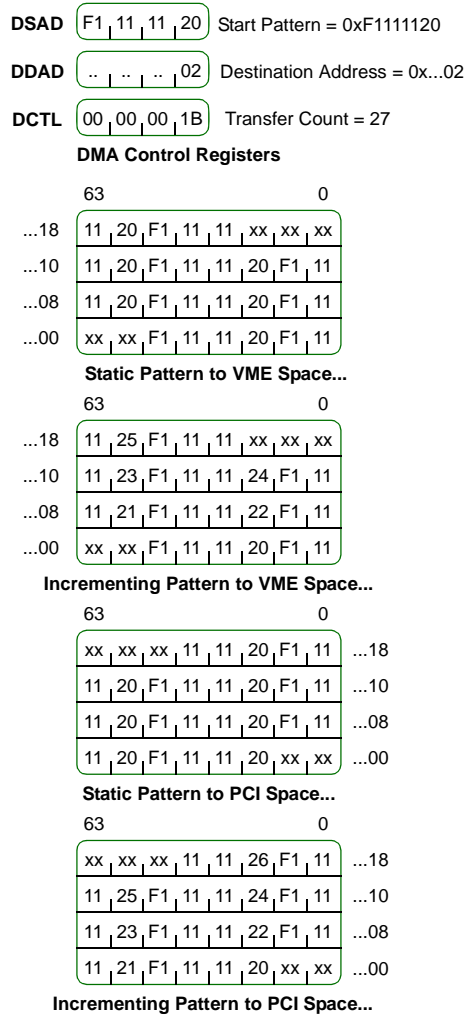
DSAD F1 11 11 20 Start Pattern = 0xF1111120

DDAD .. .. .. 02 Destination Address = 0x...02

DCTL 00 00 00 1B Transfer Count = 27

DMA Control Registers

| | 63 | | | | | | | 0 |
|---|---|---|---|---|---|---|---|---|
| ...18 | 11 | 20 | F1 | 11 | 11 | xx | xx | xx |
| ...10 | 11 | 20 | F1 | 11 | 11 | 20 | F1 | 11 |
| ...08 | 11 | 20 | F1 | 11 | 11 | 20 | F1 | 11 |
| ...00 | xx | xx | F1 | 11 | 11 | 20 | F1 | 11 |

Static Pattern to VME Space...

| | 63 | | | | | | | 0 |
|---|---|---|---|---|---|---|---|---|
| ...18 | 11 | 25 | F1 | 11 | 11 | xx | xx | xx |
| ...10 | 11 | 23 | F1 | 11 | 11 | 24 | F1 | 11 |
| ...08 | 11 | 21 | F1 | 11 | 11 | 22 | F1 | 11 |
| ...00 | xx | xx | F1 | 11 | 11 | 20 | F1 | 11 |

Incrementing Pattern to VME Space...

| 63 | | | | | | | 0 | |
|---|---|---|---|---|---|---|---|---|
| xx | xx | xx | 11 | 11 | 20 | F1 | 11 | ...18 |
| 11 | 20 | F1 | 11 | 11 | 20 | F1 | 11 | ...10 |
| 11 | 20 | F1 | 11 | 11 | 20 | F1 | 11 | ...08 |
| 11 | 20 | F1 | 11 | 11 | 20 | xx | xx | ...00 |

Static Pattern to PCI Space...

| 63 | | | | | | | 0 | |
|---|---|---|---|---|---|---|---|---|
| xx | xx | xx | 11 | 11 | 26 | F1 | 11 | ...18 |
| 11 | 25 | F1 | 11 | 11 | 24 | F1 | 11 | ...10 |
| 11 | 23 | F1 | 11 | 11 | 22 | F1 | 11 | ...08 |
| 11 | 21 | F1 | 11 | 11 | 20 | xx | xx | ...00 |

Incrementing Pattern to PCI Space...